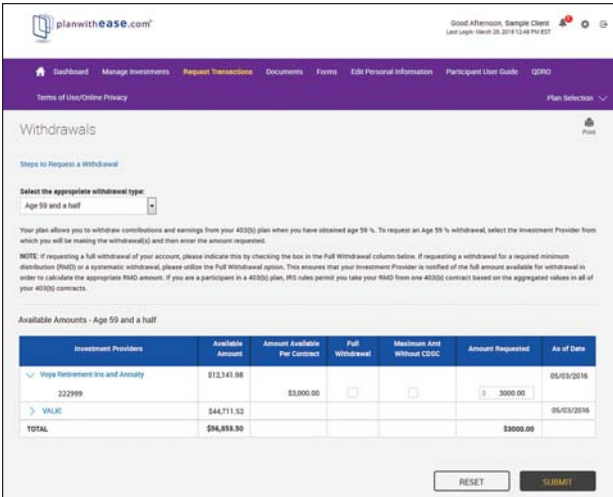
planwithease.com

Good Afternoon, Sample Client
Last Login: March 28, 2019 12:48 PM EST

Dashboard | Manage Investments | Request Transactions | Documents | Forms | Edit Personal Information | Participant User Guide | QDRO

Terms of Use/Online Privacy

Plan Selection

Withdrawals

Print

Steps to Request a Withdrawal

Select the appropriate withdrawal type:

Age 59 and a half

Your plan allows you to withdraw contributions and earnings from your 403(b) plan when you have obtained age 59 ½. To request an Age 59 ½ withdrawal, select the Investment Provider from which you will be making the withdrawal(s) and then enter the amount requested.

NOTE: If requesting a full withdrawal of your account, please indicate this by checking the box in the Full Withdrawal column below. If requesting a withdrawal for a required minimum distribution (RMD) or a systematic withdrawal, please utilize the Full Withdrawal option. This ensures that your Investment Provider is notified of the full amount available for withdrawal in order to calculate the appropriate RMD amount. If you are a participant in a 403(b) plan, IRS rules permit you take your RMD from one 403(b) contract based on the aggregated values in all of your 403(b) contracts.

Available Amounts - Age 59 and a half

| Investment Providers | Available Amount | Amount Available Per Contract | Full Withdrawal | Maximum Amt Without CDSC | Amount Requested | As of Date |
|---|---|---|---|---|---|---|
| Voya Retirement Ins and Annuity | $12,141.98 | | | | | 05/03/2016 |
| 222999 | | $3,000.00 | | | $ 3000.00 | |
| VALIC | $44,711.52 | | | | | 05/03/2016 |
| TOTAL | $56,853.50 | | | | $3000.00 | |

RESET

SUBMIT